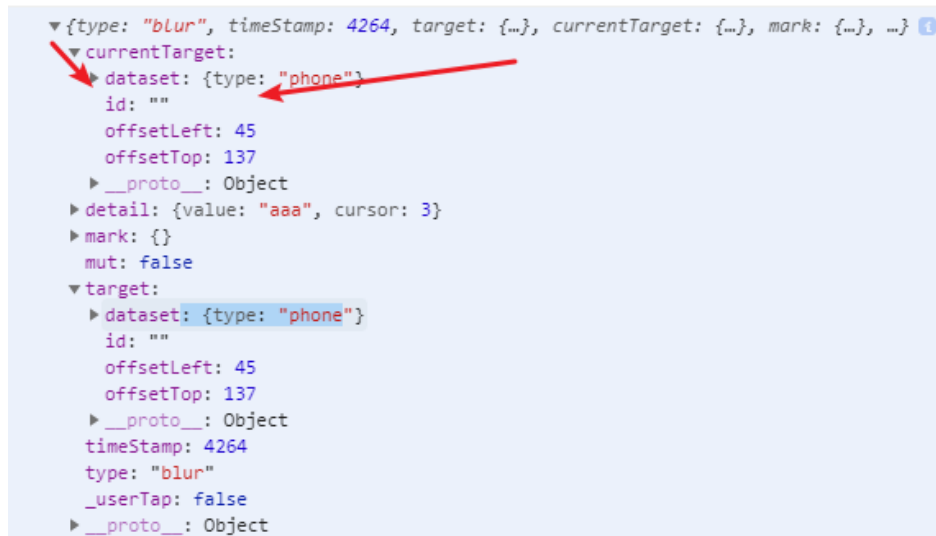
▼{type: "blur", timeStamp: 4264, target: {…}, currentTarget: {…}, mark: {…}, …} i
▼currentTarget:
▶dataset: {type: "phone"}
id: ""
offsetLeft: 45
offsetTop: 137
▶__proto__: Object
▶detail: {value: "aaa", cursor: 3}
▶mark: {}
mut: false
▼target:
▶dataset: {type: "phone"}
id: ""
offsetLeft: 45
offsetTop: 137
▶__proto__: Object
timeStamp: 4264
type: "blur"
_userTap: false
▶__proto__: Object